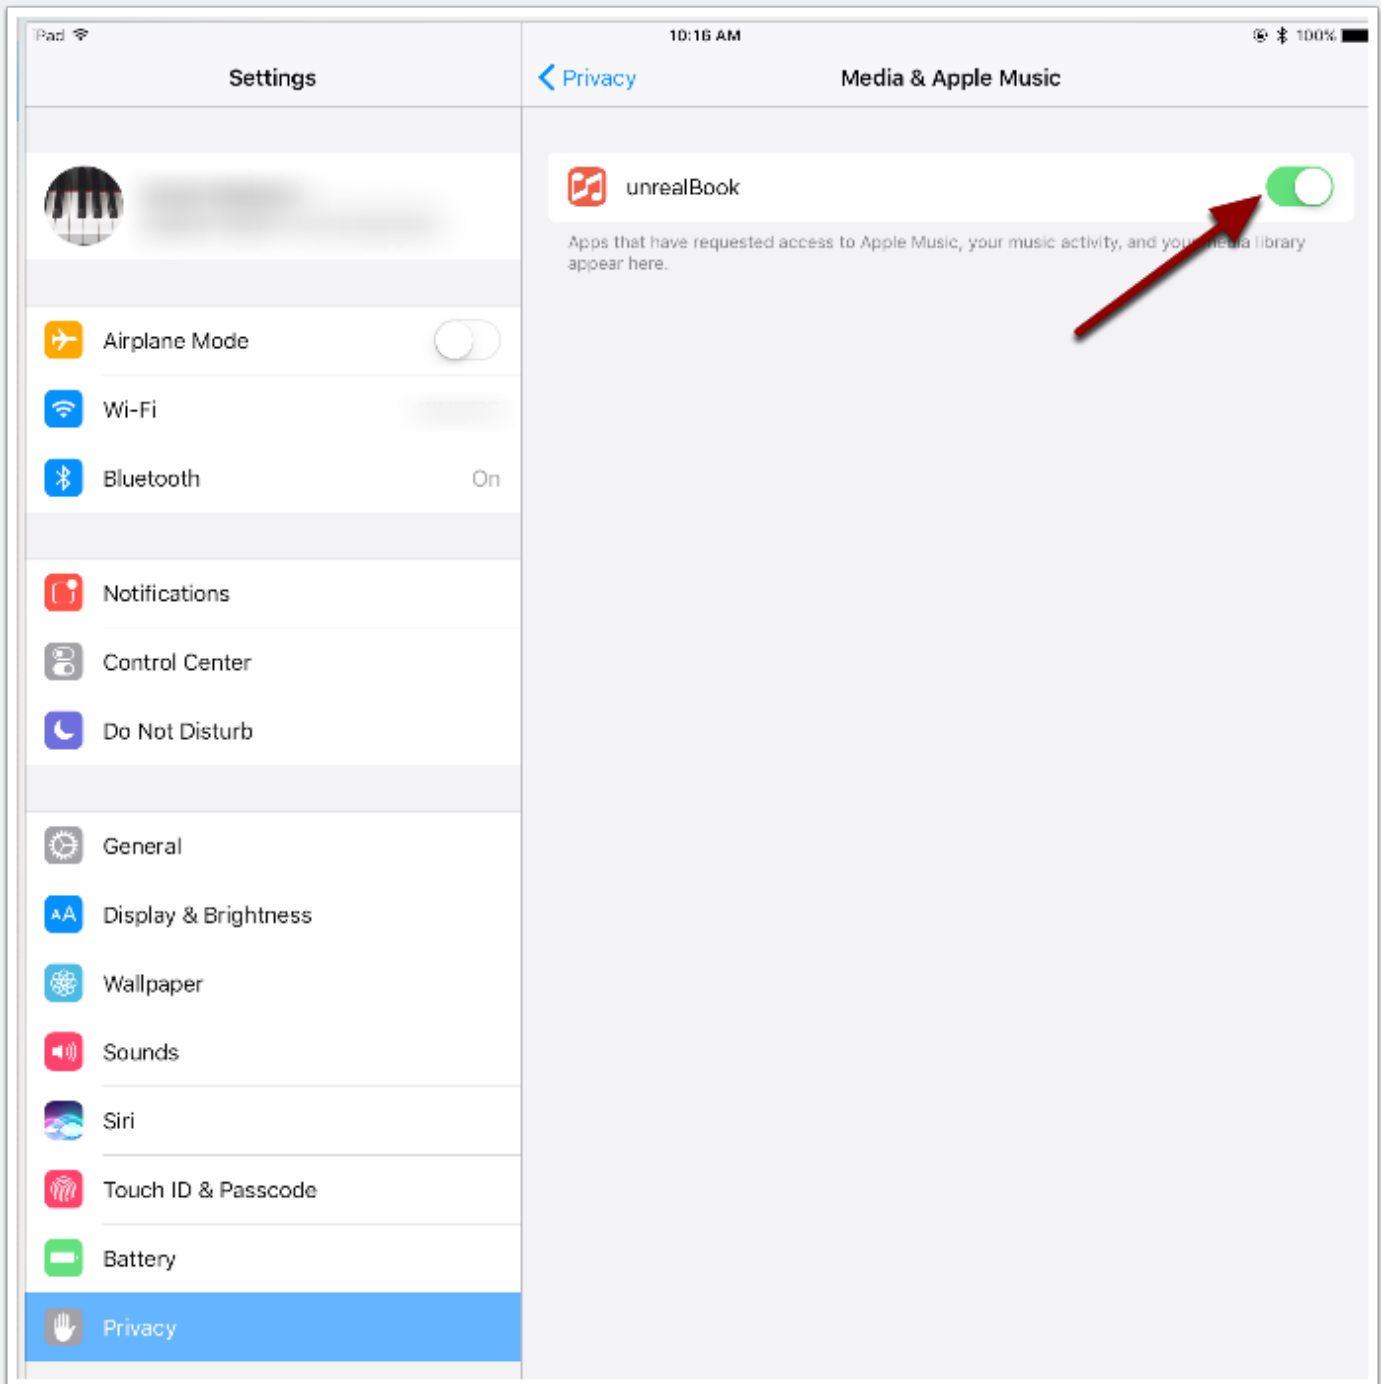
iPad
10:16 AM
100%

Settings

Airplane Mode
Wi-Fi
Bluetooth On

Notifications
Control Center
Do Not Disturb

General
Display & Brightness
Wallpaper
Sounds
Siri
Touch ID & Passcode
Battery
Privacy

Privacy
Media & Apple Music

unrealBook

Apps that have requested access to Apple Music, your music activity, and yo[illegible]ia library appear here.